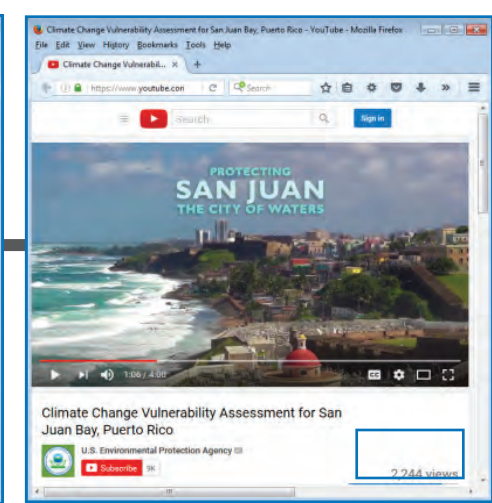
Climate Change Vulnerability Assessment for San Juan Bay, Puerto Rico - YouTube - Mozilla Firefox

File Edit View History Bookmarks Tools Help

Climate Change Vulnerabil... ×

https://www.youtube.com

Search

Search

Sign in

PROTECTING
SAN JUAN
THE CITY OF WATERS

1:06 / 4:00

Climate Change Vulnerability Assessment for San Juan Bay, Puerto Rico

U.S. Environmental Protection Agency

Subscribe 9K

2,244 views